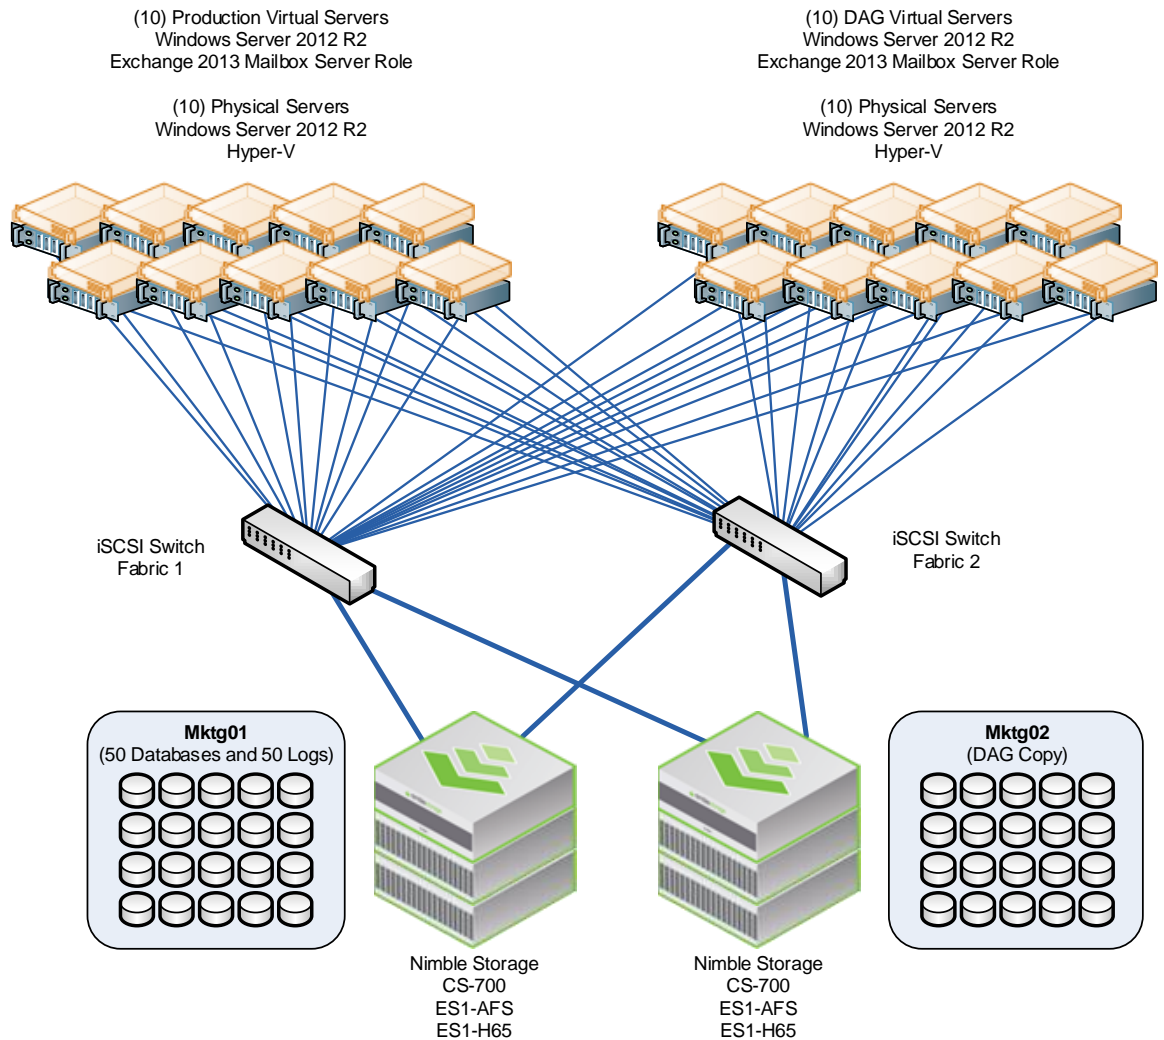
(10) Production Virtual Servers
Windows Server 2012 R2
Exchange 2013 Mailbox Server Role

(10) Physical Servers
Windows Server 2012 R2
Hyper-V

(10) DAG Virtual Servers
Windows Server 2012 R2
Exchange 2013 Mailbox Server Role

(10) Physical Servers
Windows Server 2012 R2
Hyper-V

iSCSI Switch
Fabric 1

iSCSI Switch
Fabric 2

**Mktg01**
(50 Databases and 50 Logs)

**Mktg02**
(DAG Copy)

Nimble Storage
CS-700
ES1-AFS
ES1-H65

Nimble Storage
CS-700
ES1-AFS
ES1-H65